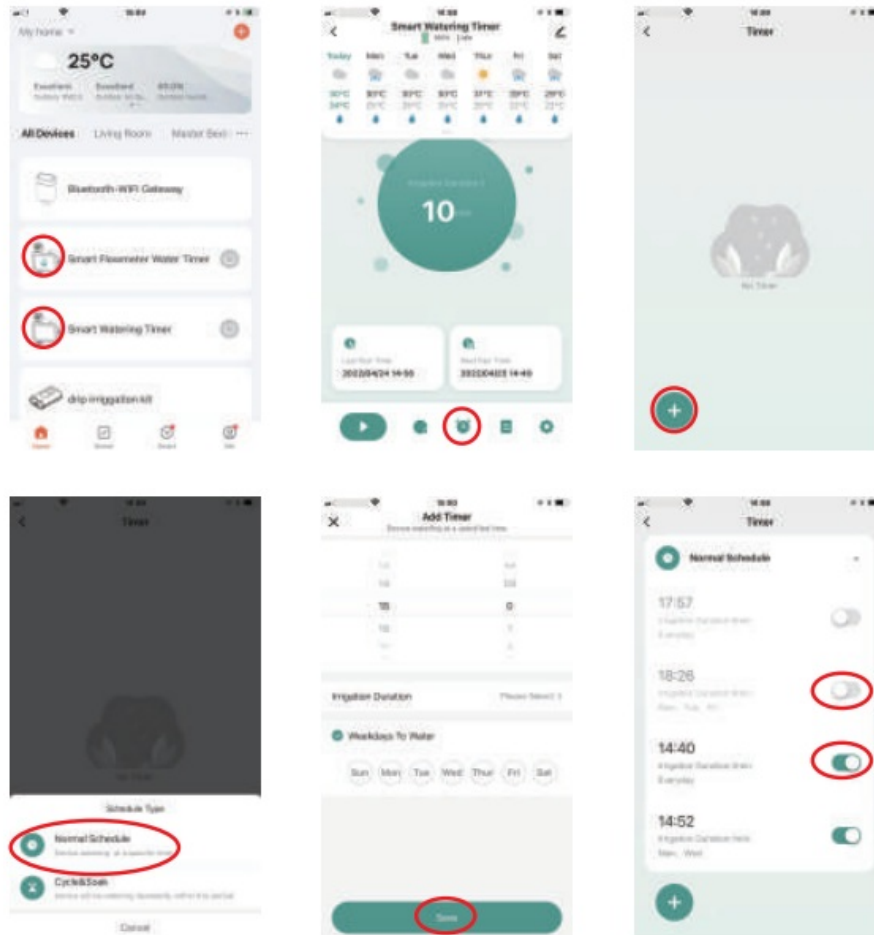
My home
25°C
Excellent
Excellent
All Devices Living Room Master Bed ···
Bluetooth-WiFi Gateway
Smart Flowmeter Water Timer
Smart Watering Timer
drip-irrigation kit
Home Scene Smart Me

Smart Watering Timer
Today Mon Tue Wed Thu Fri Sat
10
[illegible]
2022/04/24 14:50
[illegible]
2022/04/25 14:40

Timer
No Timer

Timer
No Timer
Schedule Type
Normal Schedule
Cycle&Soak
Cancel

Add Timer
14 15 16
0
Irrigation Duration
Please Select
Weekdays To Water
Sun Mon Tue Wed Thur Fri Sat
Save

Timer
Normal Schedule
17:57
Everyday
18:26
14:40
Everyday
14:52